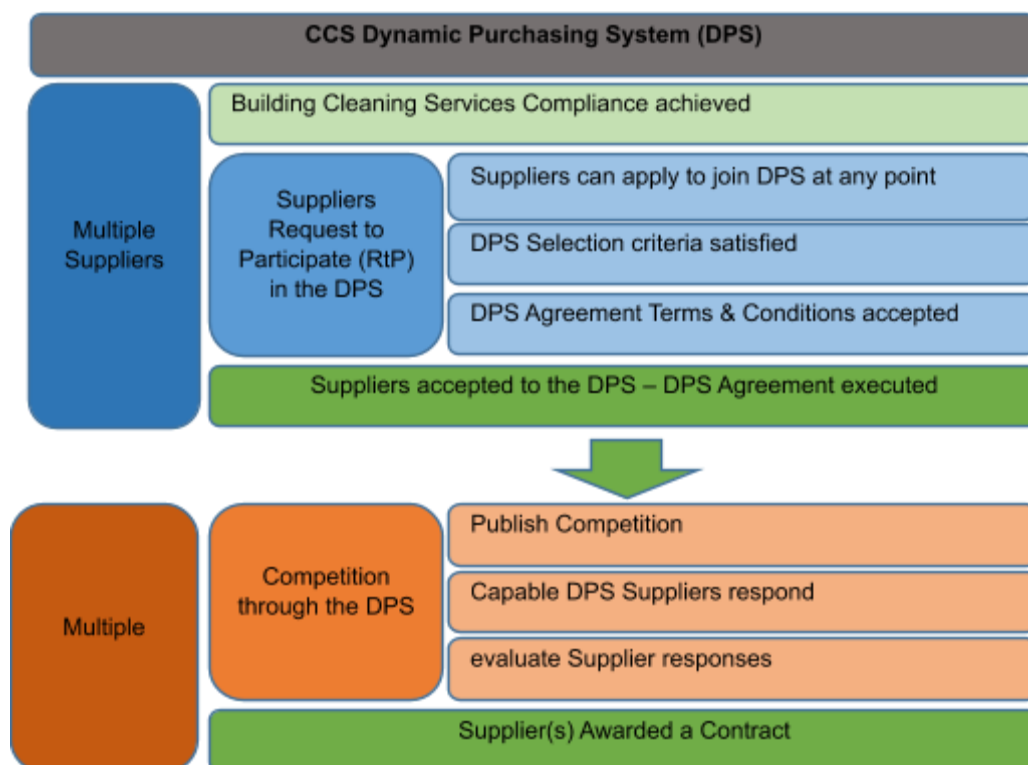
CCS Dynamic Purchasing System (DPS)

Multiple Suppliers

Building Cleaning Services Compliance achieved

Suppliers Request to Participate (RtP) in the DPS

Suppliers can apply to join DPS at any point

DPS Selection criteria satisfied

DPS Agreement Terms & Conditions accepted

Suppliers accepted to the DPS – DPS Agreement executed

Multiple

Competition through the DPS

Publish Competition

Capable DPS Suppliers respond

evaluate Supplier responses

Supplier(s) Awarded a Contract